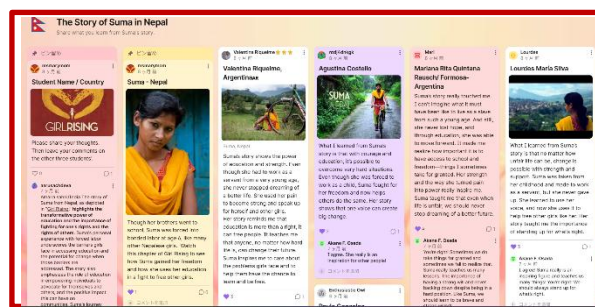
The Story of Suma in Nepal
Share what you learn from Suma's story

Student Name / Country
GIRLRISING
Please share your thoughts. Then, leave your comments on the other three students.

Suma - Nepal
Though her brothers went to school, Suma was forced into bonded labor at age 6. But, many other fearless girls... Suma's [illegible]

Valentina Riquelme, Argentinaas
Suma's story shows the power of education and strength. Even though she had to work as a servant from a very young age, she never stopped dreaming of a better life. She used her pain to become strong and speak up for herself and other girls. Her story reminds me that education is more than a right, it can change lives. It teaches me that anyone, no matter how hard the situation, can have hope. Suma inspires me to care about the problems girls face and to help them have the chance to learn and be free.

Agustina Costello
SUMA
What I learned from Suma's story is that with courage and education, it's possible to overcome very hard situations. Even though she was forced to work as a child, Suma fought for her freedom and now helps others do the same. Her story shows that one voice can create big change.

Mariana Rita Quintana Rausch/ Formosa-Argentina
Suma's story really touched me. I can't imagine what it must have been like to live as a slave from such a young age. And still, she never lost hope, and through education, she was able to move forward. It made me realize how important it is to have access to school and how education changes lives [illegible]

Lourdes Maria Silva
What I learned from Suma's story is that no matter how unfair life can be, change is possible with strength and support. Suma was taken from her childhood and made to work as a servant. But she never gave up. She learned to use her voice, and now she uses it to help free other girls like her. Her story taught me the importance of standing up for what's right.